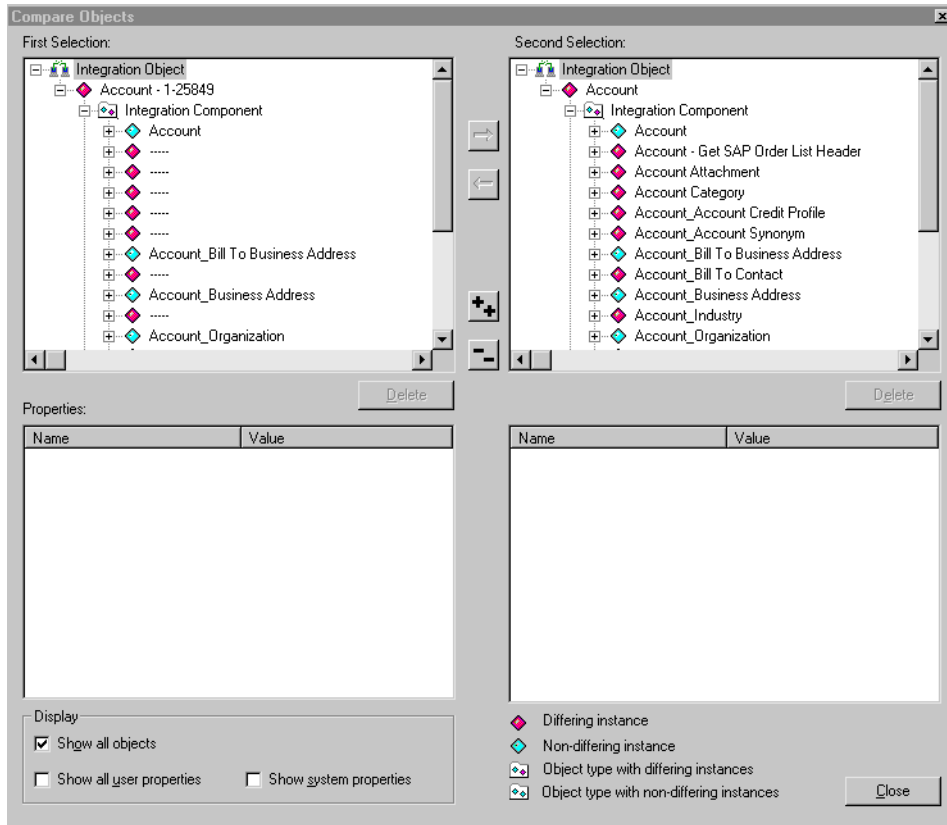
Compare Objects

First Selection:

Integration Object
Account - 1-25849
Integration Component
Account
-----
-----
-----
-----
-----
Account_Bill To Business Address
-----
Account_Business Address
-----
Account_Organization

Second Selection:

Integration Object
Account
Integration Component
Account
Account - Get SAP Order List Header
Account Attachment
Account Category
Account_Account Credit Profile
Account_Account Synonym
Account_Bill To Business Address
Account_Bill To Contact
Account_Business Address
Account_Industry
Account_Organization

Delete

Delete

Properties:

| Name | Value |
|---|---|

| Name | Value |
|---|---|

Display
Show all objects
Show all user properties
Show system properties

Differing instance
Non-differing instance
Object type with differing instances
Object type with non-differing instances

Close